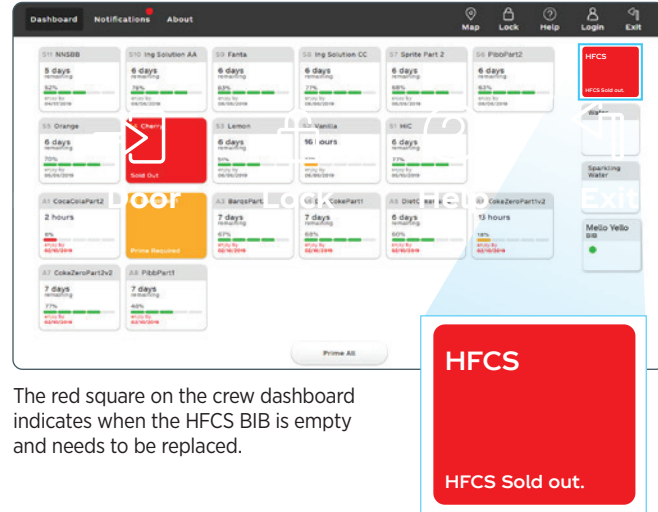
Dashboard Notifications About

Map Lock Help Login Exit

S11 NNSBB
5 days
remaining
52%

S10 Ing Solution AA
6 days
remaining
76%

S9 Fanta
6 days
remaining
63%

S8 Ing Solution CC
6 days
remaining
77%

S7 Sprite Part 2
6 days
remaining
68%

S6 PibbPart2
6 days
remaining
62%

HFCS
HFCS Sold out.

S3 Orange
6 days
remaining
70%

Cherry
Sold Out

S3 Lemon
6 days
remaining
51%

Vanilla
16 hours

S1 HiC
6 days
remaining
77%

Water

Sparkling Water

Door Lock Help Exit

A1 CocaColaPart2
2 hours
6%

Prime Required

A3 BarqsPart
7 days
remaining
67%

CokePart1
7 days
remaining
68%

DietC
6 days
remaining
60%

CokeZeroPart1v2
13 hours
18%

Mello Yello
BIB

A7 CokeZeroPart2v2
7 days
remaining
77%

A8 PibbPart1
7 days
remaining
40%

Prime All

HFCS

HFCS Sold out.

The red square on the crew dashboard indicates when the HFCS BIB is empty and needs to be replaced.